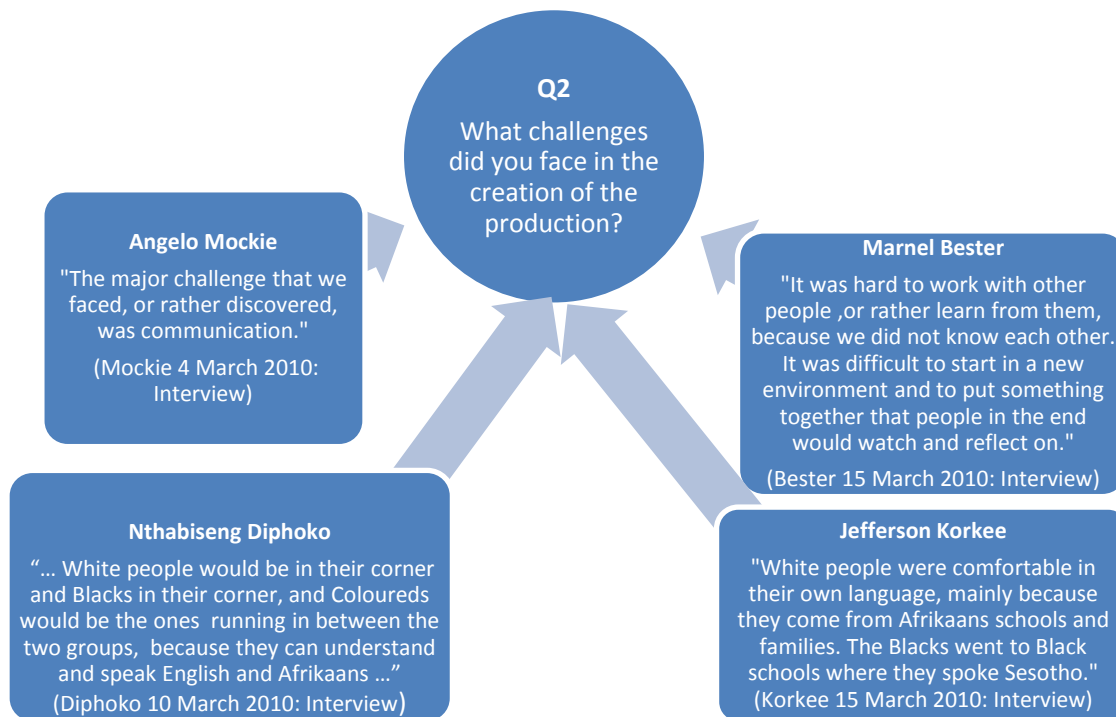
Q2

What challenges did you face in the creation of the production?

Angelo Mockie

"The major challenge that we faced, or rather discovered, was communication."

(Mockie 4 March 2010: Interview)

Marnel Bester

"It was hard to work with other people ,or rather learn from them, because we did not know each other. It was difficult to start in a new environment and to put something together that people in the end would watch and reflect on."

(Bester 15 March 2010: Interview)

Nthabiseng Diphoko

"… White people would be in their corner and Blacks in their corner, and Coloureds would be the ones running in between the two groups, because they can understand and speak English and Afrikaans …"

(Diphoko 10 March 2010: Interview)

Jefferson Korkee

"White people were comfortable in their own language, mainly because they come from Afrikaans schools and families. The Blacks went to Black schools where they spoke Sesotho."

(Korkee 15 March 2010: Interview)